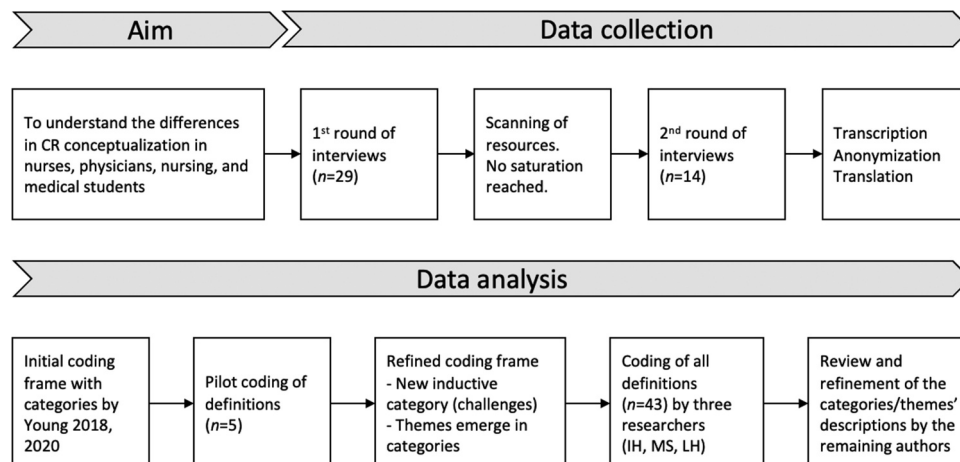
Aim

Data collection

To understand the differences in CR conceptualization in nurses, physicians, nursing, and medical students

1st round of interviews ($n$=29)

Scanning of resources. No saturation reached.

2nd round of interviews ($n$=14)

Transcription Anonymization Translation

Data analysis

Initial coding frame with categories by Young 2018, 2020

Pilot coding of definitions ($n$=5)

Refined coding frame
- New inductive category (challenges)
- Themes emerge in categories

Coding of all definitions ($n$=43) by three researchers (IH, MS, LH)

Review and refinement of the categories/themes' descriptions by the remaining authors